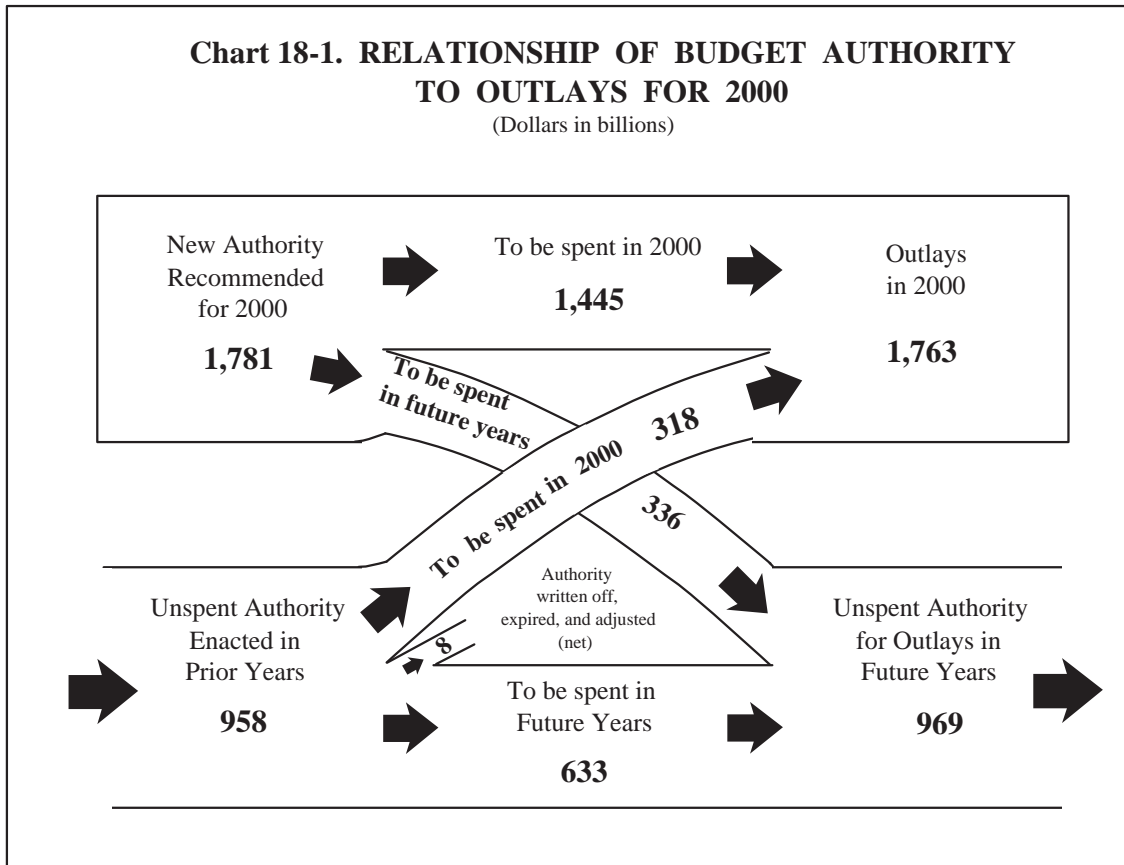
Chart 18-1. RELATIONSHIP OF BUDGET AUTHORITY TO OUTLAYS FOR 2000
(Dollars in billions)

New Authority Recommended for 2000
1,781

To be spent in 2000
1,445

Outlays in 2000
1,763

To be spent in future years

336

To be spent in 2000

318

Unspent Authority Enacted in Prior Years
958

Authority written off, expired, and adjusted (net)

8

To be spent in Future Years
633

Unspent Authority for Outlays in Future Years
969